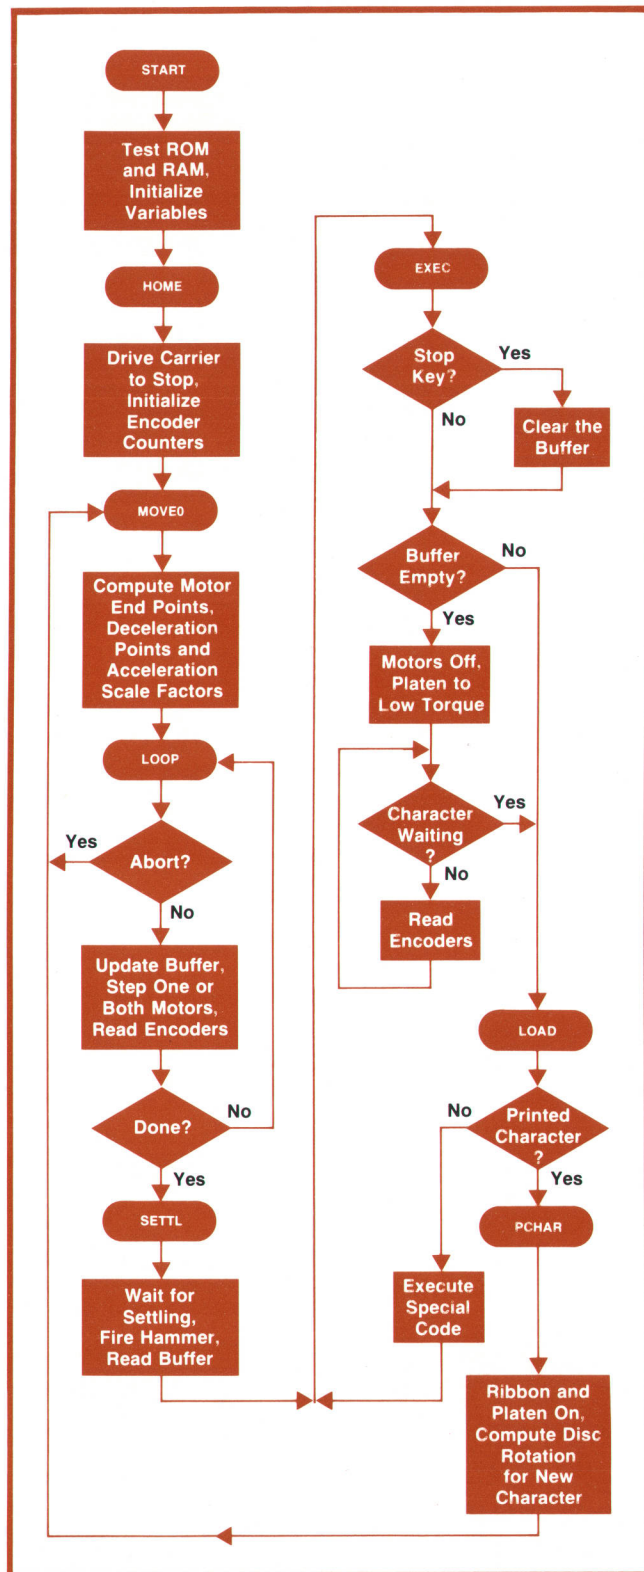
START

Test ROM and RAM, Initialize Variables

HOME

Drive Carrier to Stop, Initialize Encoder Counters

MOVE0

Compute Motor End Points, Deceleration Points and Acceleration Scale Factors

LOOP

Yes

Abort?

No

Update Buffer, Step One or Both Motors, Read Encoders

Done?

No

Yes

SETTL

Wait for Settling, Fire Hammer, Read Buffer

EXEC

Stop Key?

Yes

No

Clear the Buffer

Buffer Empty?

No

Yes

Motors Off, Platen to Low Torque

Character Waiting ?

Yes

No

Read Encoders

LOAD

No

Printed Character ?

Yes

PCHAR

Execute Special Code

Ribbon and Platen On, Compute Disc Rotation for New Character